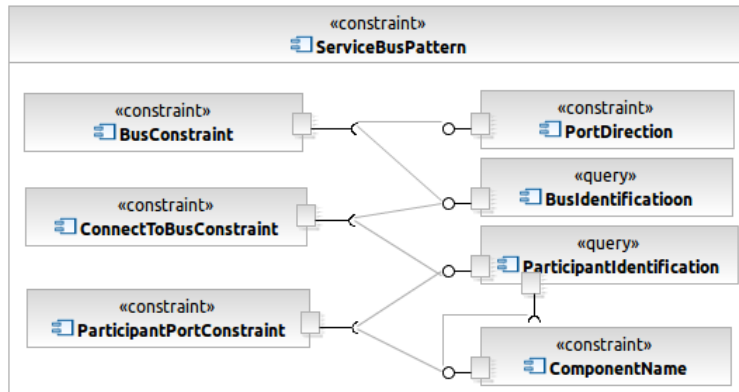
«constraint»
ServiceBusPattern

«constraint»
BusConstraint

«constraint»
ConnectToBusConstraint

«constraint»
ParticipantPortConstraint

«constraint»
PortDirection

«query»
BusIdentificatioon

«query»
ParticipantIdentification

«constraint»
ComponentName